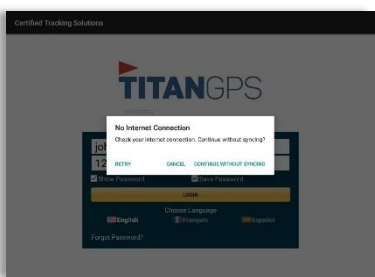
Certified Tracking Solutions

TITANGPS

No Internet Connection
Check your internet connection. Continue without syncing?

RETRY CANCEL CONTINUE WITHOUT SYNCING

jo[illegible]
12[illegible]

Show Password
Save Password

LOGIN

Choose Language
English
Français
Español

Forgot Password?